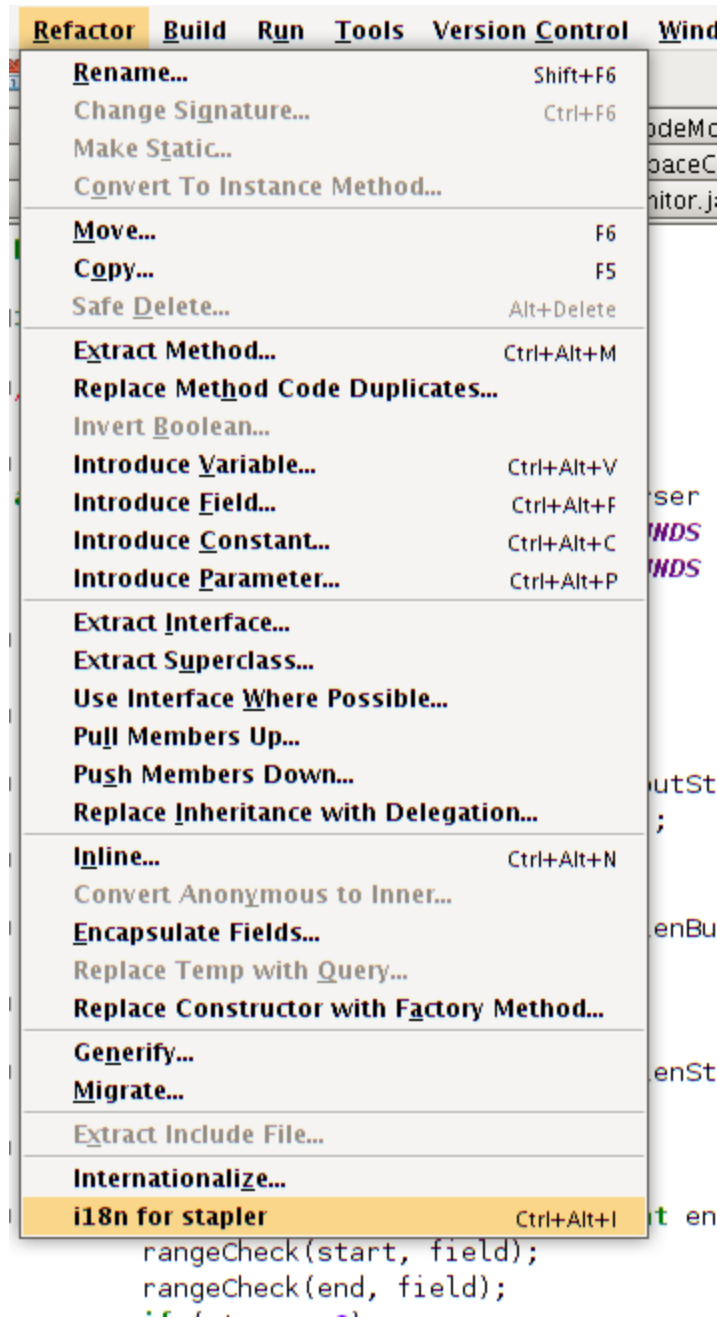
Refactor Build Run Tools Version Control Wind

Rename... Shift+F6
Change Signature... Ctrl+F6
Make Static...
Convert To Instance Method...

Move... F6
Copy... F5
Safe Delete... Alt+Delete

Extract Method... Ctrl+Alt+M
Replace Method Code Duplicates...
Invert Boolean...
Introduce Variable... Ctrl+Alt+V
Introduce Field... Ctrl+Alt+F
Introduce Constant... Ctrl+Alt+C
Introduce Parameter... Ctrl+Alt+P

Extract Interface...
Extract Superclass...
Use Interface Where Possible...
Pull Members Up...
Push Members Down...
Replace Inheritance with Delegation...

Inline... Ctrl+Alt+N
Convert Anonymous to Inner...
Encapsulate Fields...
Replace Temp with Query...
Replace Constructor with Factory Method...

Generify...
Migrate...

Extract Include File...

Internationalize...
i18n for stapler Ctrl+Alt+I

odeMo
paceC
nitor.ja
rser
NDS
NDS
utSt
;
enBu
enSt
t en
rangeCheck(start, field);
rangeCheck(end, field);